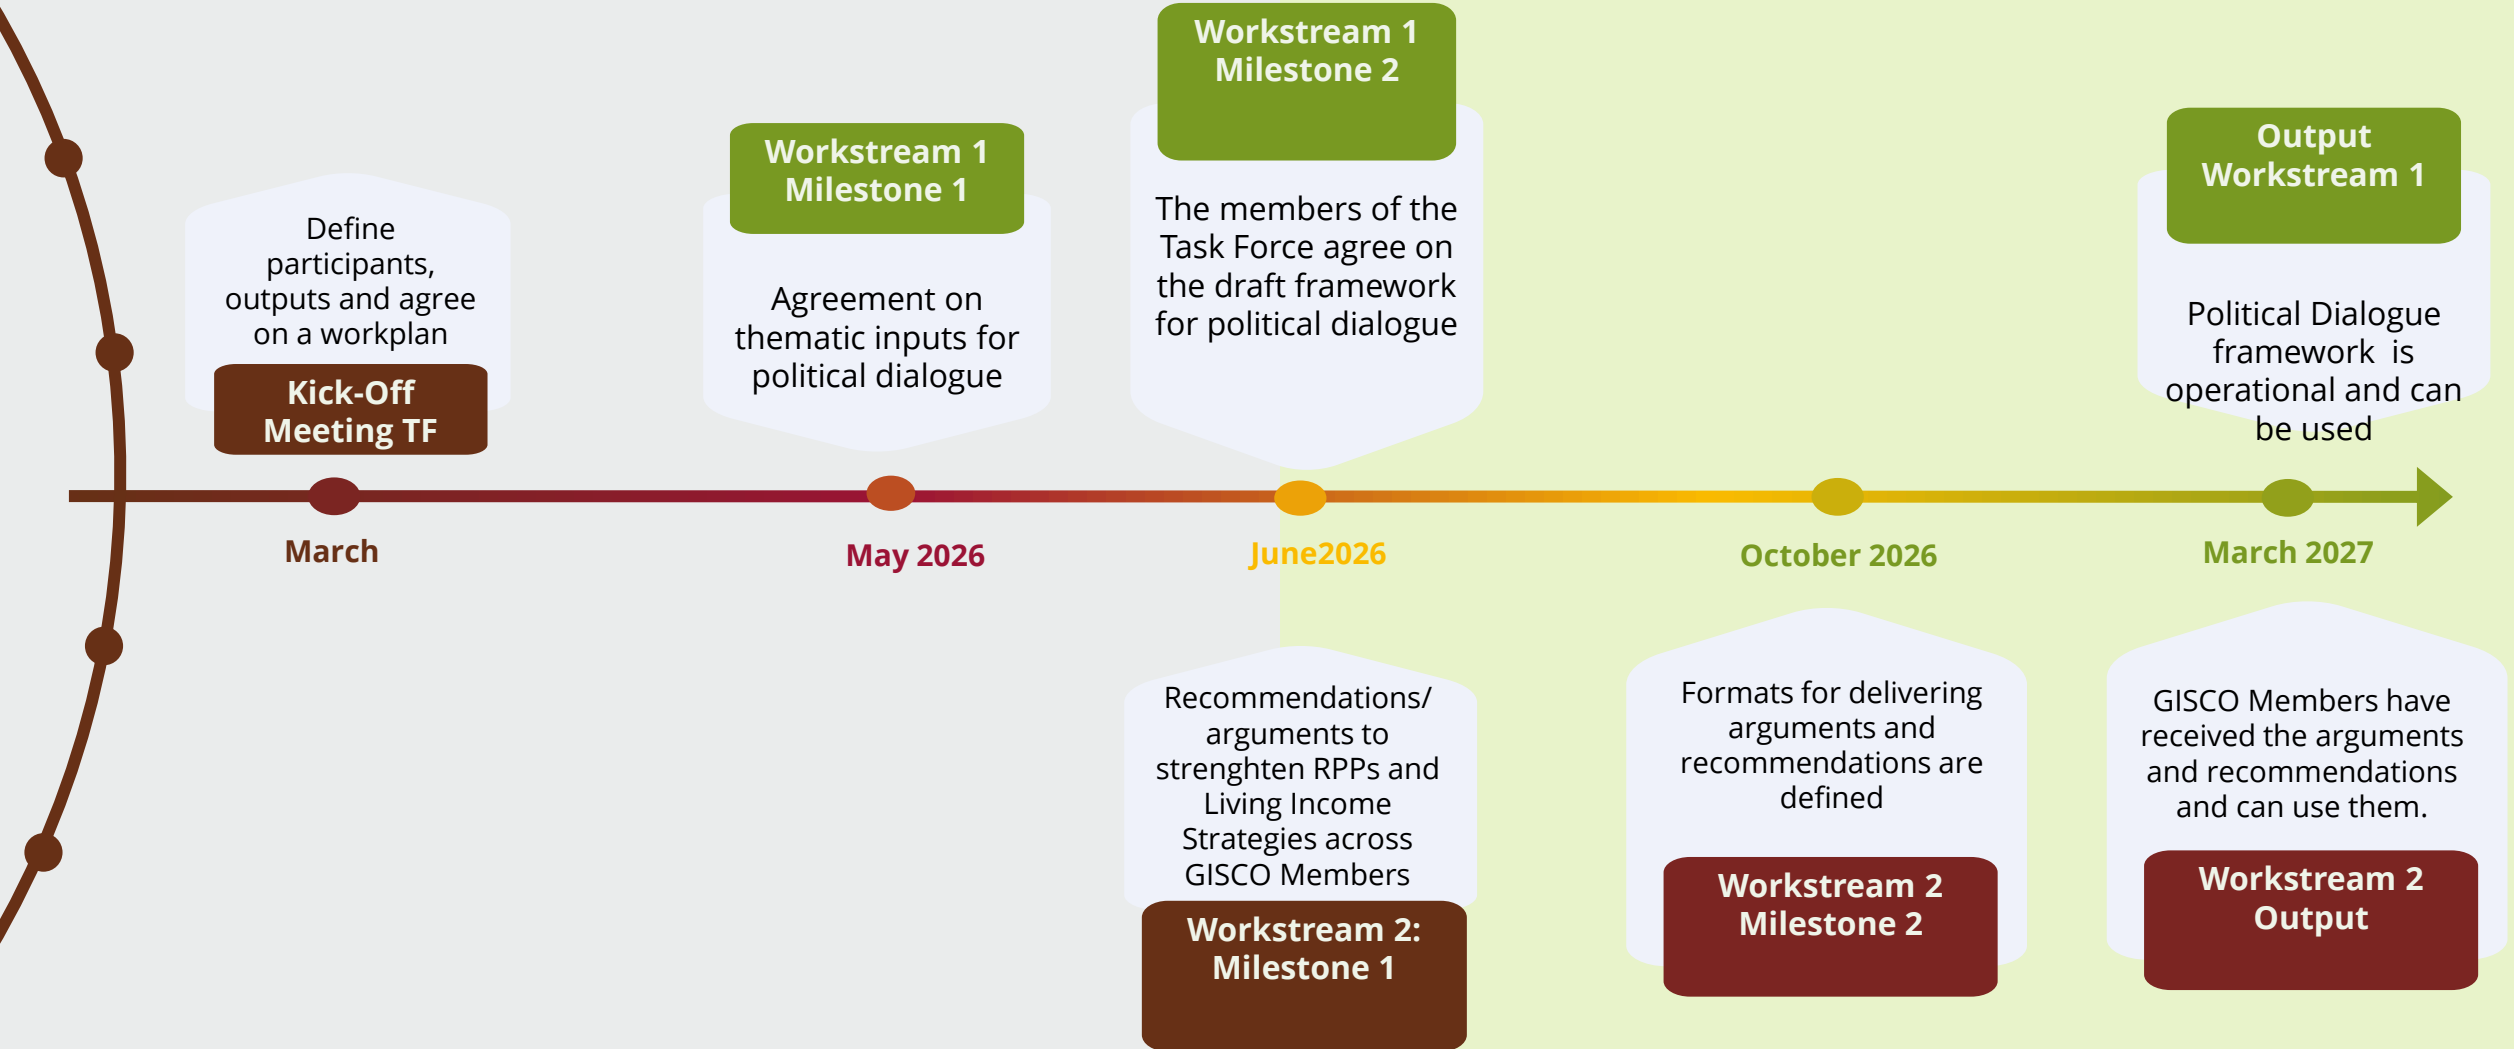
Define participants, outputs and agree on a workplan

Kick-Off Meeting TF

Workstream 1 Milestone 1

Agreement on thematic inputs for political dialogue

Workstream 1 Milestone 2

The members of the Task Force agree on the draft framework for political dialogue

Output Workstream 1

Political Dialogue framework is operational and can be used

March

May 2026

June2026

October 2026

March 2027

Recommendations/ arguments to strenghten RPPs and Living Income Strategies across GISCO Members

Workstream 2: Milestone 1

Formats for delivering arguments and recommendations are defined

Workstream 2 Milestone 2

GISCO Members have received the arguments and recommendations and can use them.

Workstream 2 Output